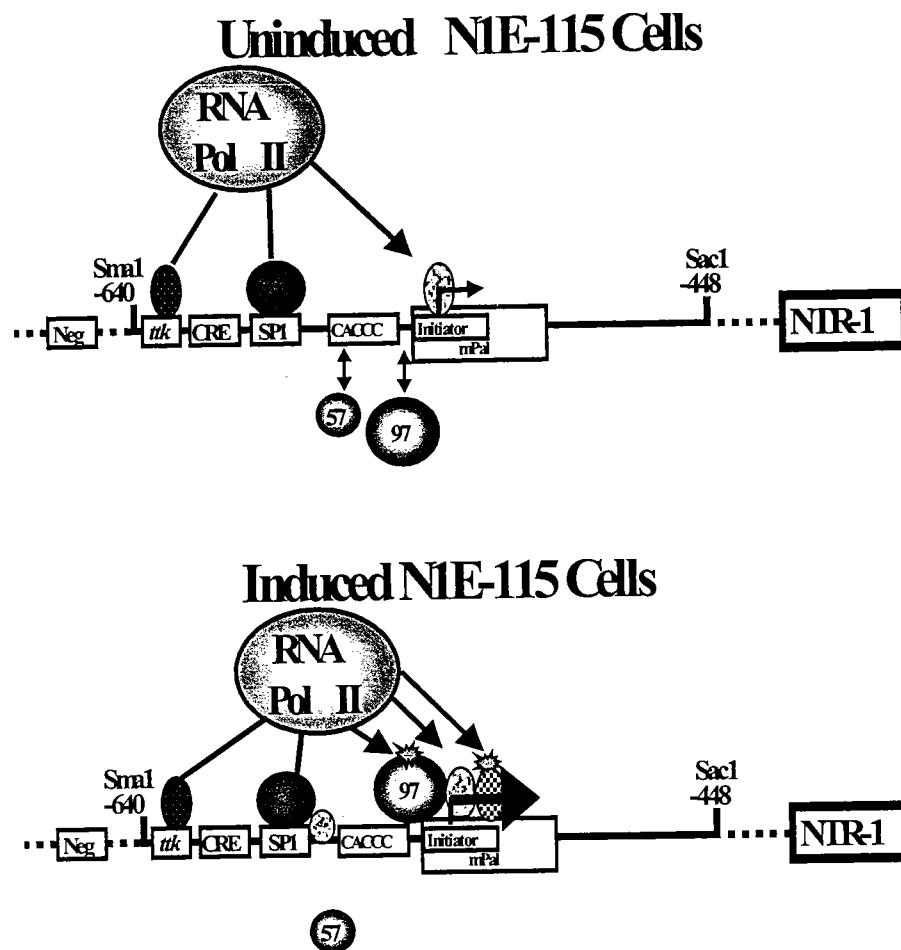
Uninduced N1E-115 Cells

RNA Pol II

Sma1 -640

Sac1 -448

Neg

ttk

CRE

SP1

CACCC

Initiator

mPal

NIR-1

57

97

Induced N1E-115 Cells

RNA Pol II

Sma1 -640

97

Sac1 -448

Neg

ttk

CRE

SP1

CACCC

Initiator

mPal

NIR-1

57